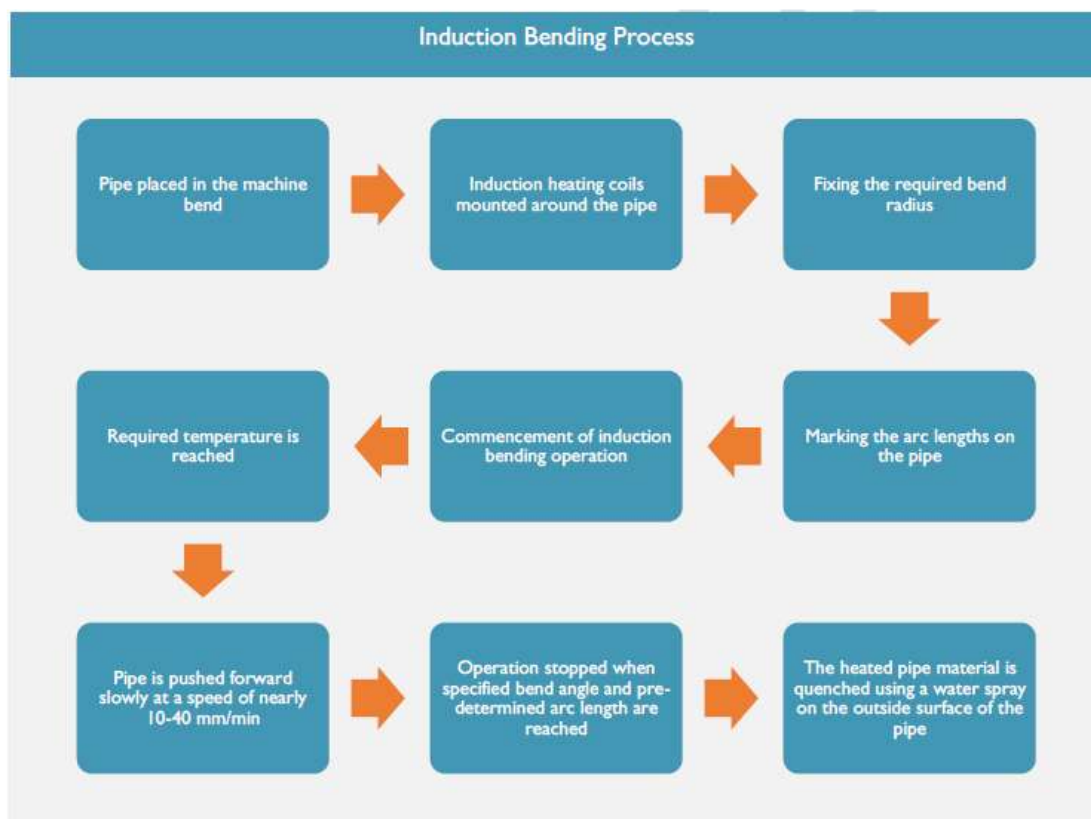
Induction Bending Process

Pipe placed in the machine bend

Induction heating coils mounted around the pipe

Fixing the required bend radius

Marking the arc lengths on the pipe

Commencement of induction bending operation

Required temperature is reached

Pipe is pushed forward slowly at a speed of nearly 10-40 mm/min

Operation stopped when specified bend angle and predetermined arc length are reached

The heated pipe material is quenched using a water spray on the outside surface of the pipe